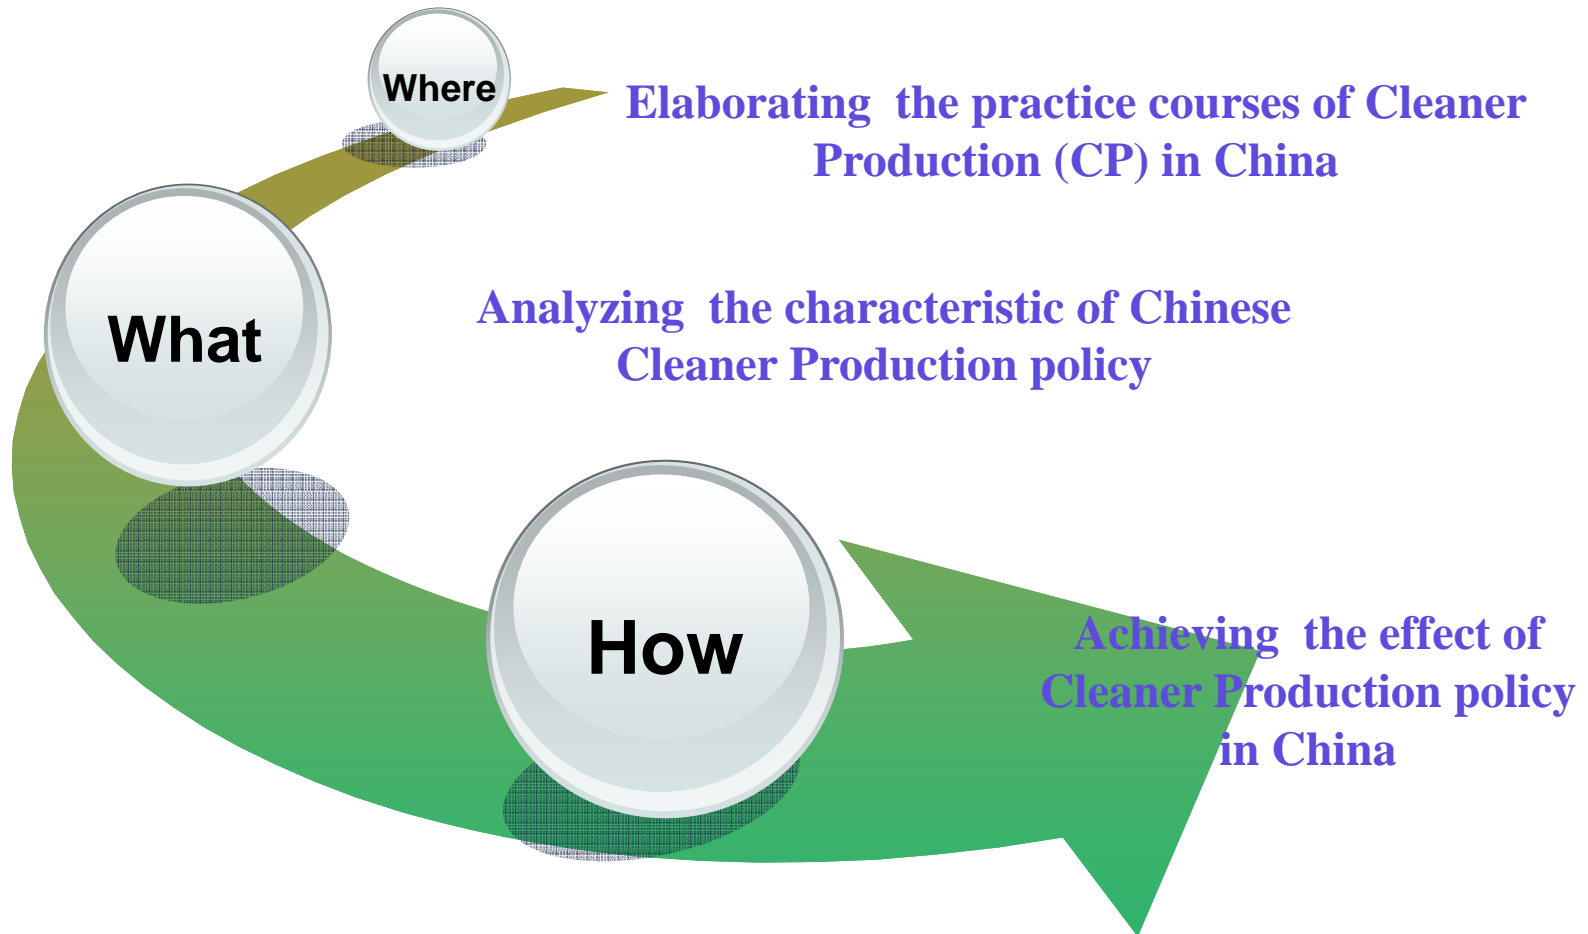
Where

Elaborating the practice courses of Cleaner Production (CP) in China

What

Analyzing the characteristic of Chinese Cleaner Production policy

How

Achieving the effect of Cleaner Production policy in China